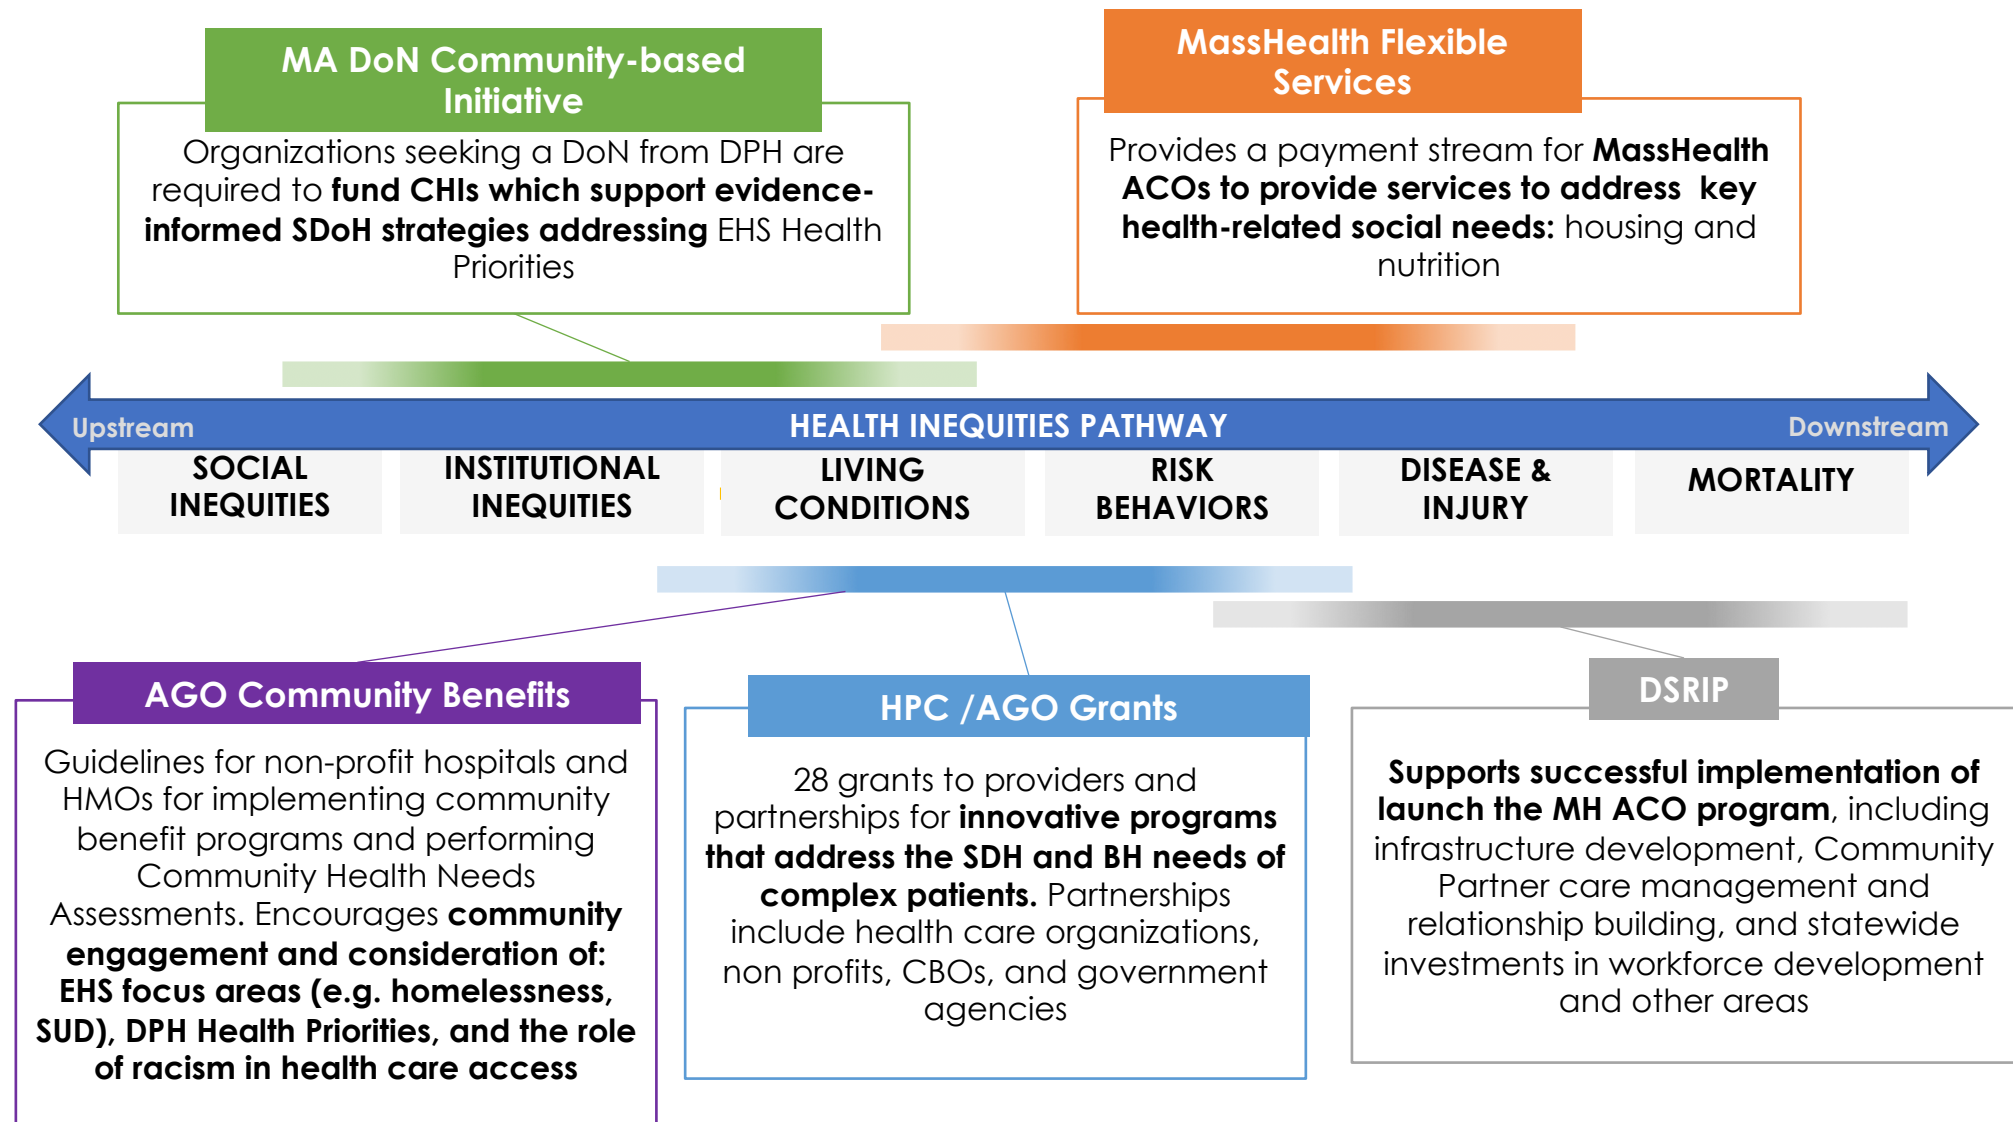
MA DoN Community-based Initiative

Organizations seeking a DoN from DPH are required to **fund CHIs which support evidence-informed SDoH strategies addressing** EHS Health Priorities

MassHealth Flexible Services

Provides a payment stream for **MassHealth ACOs to provide services to address key health-related social needs:** housing and nutrition

Upstream HEALTH INEQUITIES PATHWAY Downstream

SOCIAL INEQUITIES

INSTITUTIONAL INEQUITIES

LIVING CONDITIONS

RISK BEHAVIORS

DISEASE & INJURY

MORTALITY

AGO Community Benefits

Guidelines for non-profit hospitals and HMOs for implementing community benefit programs and performing Community Health Needs Assessments. Encourages **community engagement and consideration of: EHS focus areas (e.g. homelessness, SUD), DPH Health Priorities, and the role of racism in health care access**

HPC /AGO Grants

28 grants to providers and partnerships for **innovative programs that address the SDH and BH needs of complex patients.** Partnerships include health care organizations, non profits, CBOs, and government agencies

DSRIP

**Supports successful implementation of launch the MH ACO program**, including infrastructure development, Community Partner care management and relationship building, and statewide investments in workforce development and other areas